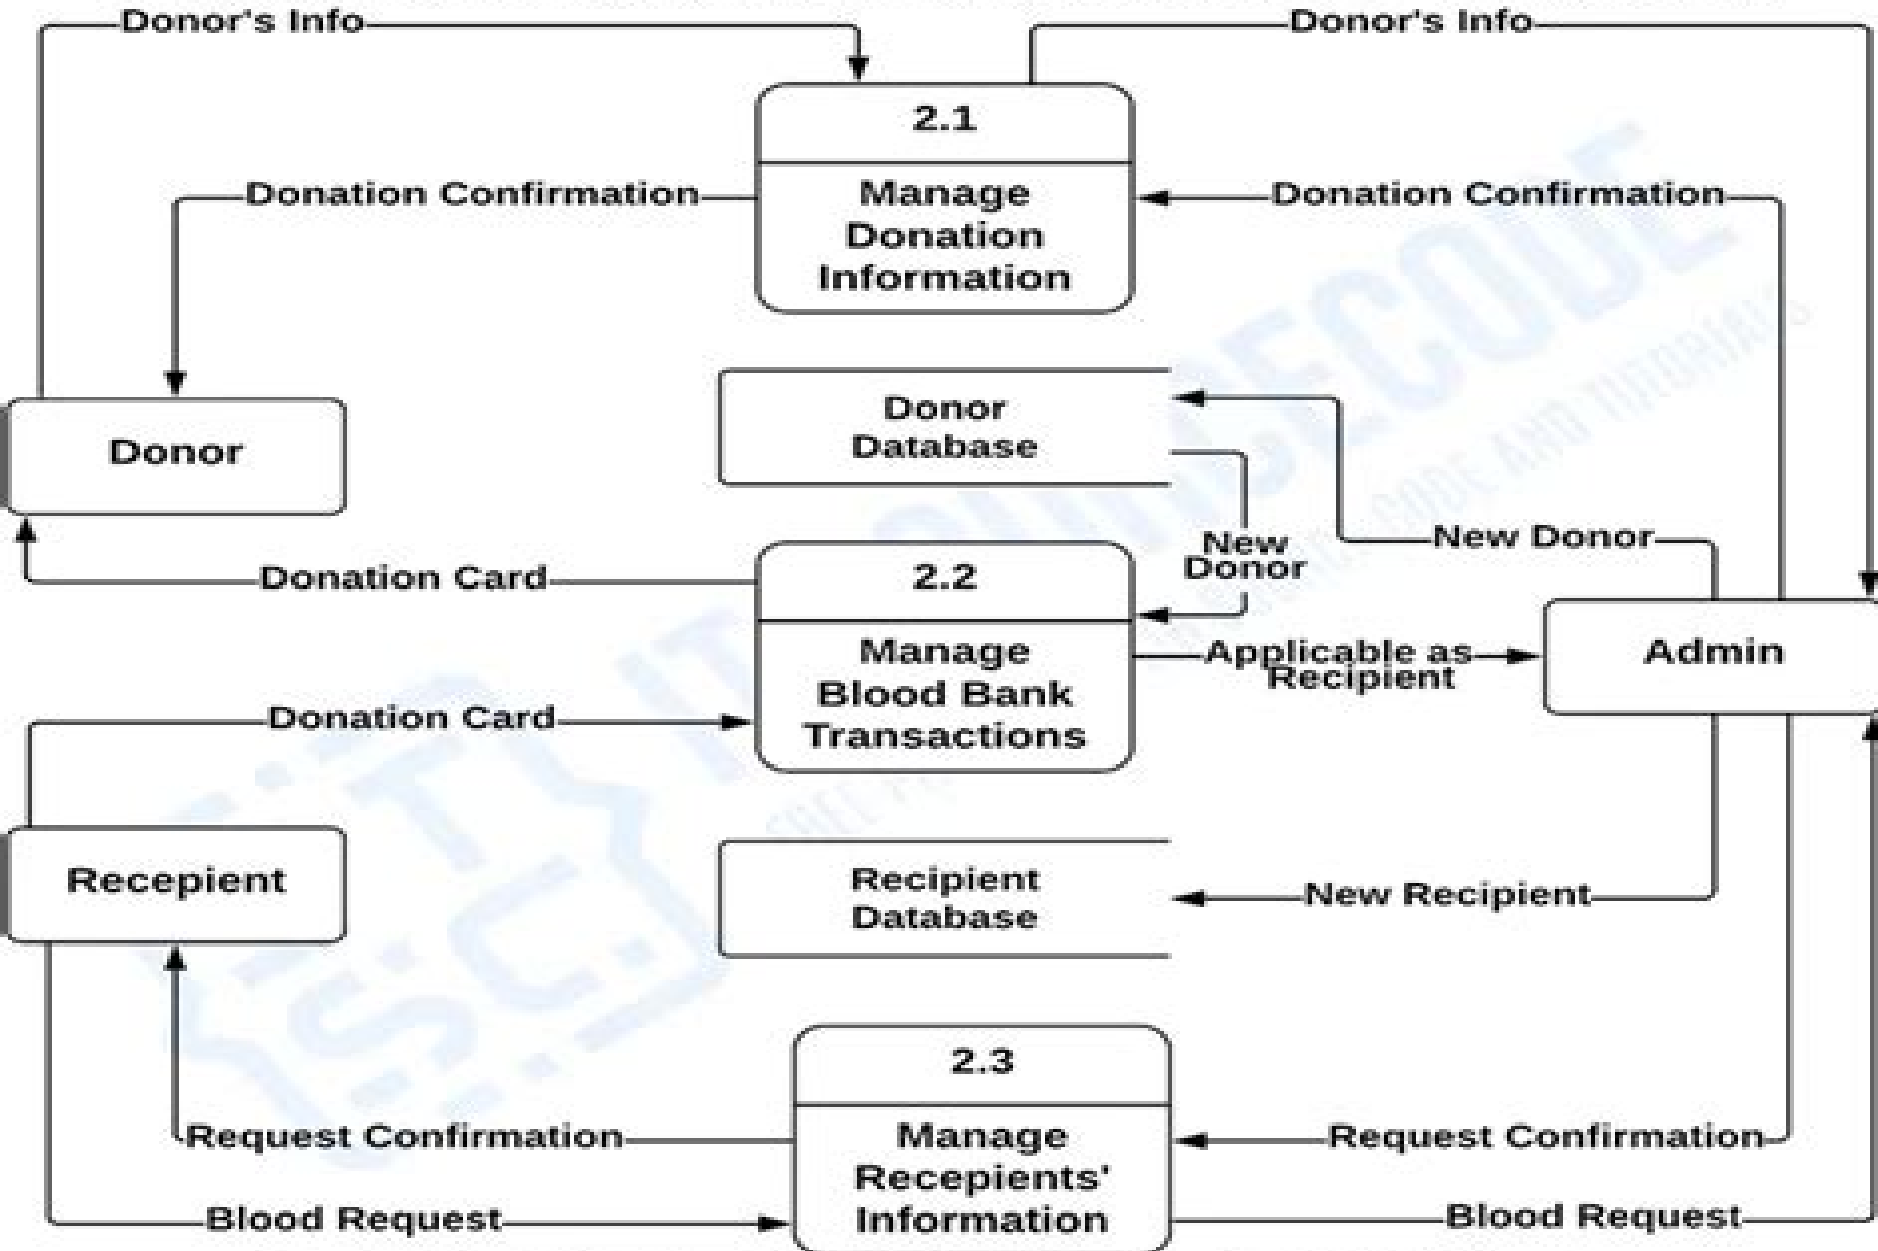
Donor's Info

Donor's Info

2.1

Manage Donation Information

Donation Confirmation

Donation Confirmation

Donor

Donor Database

New Donor

New Donor

2.2

Donation Card

Manage Blood Bank Transactions

Applicable as Recipient

Admin

Donation Card

Recepient

Recipient Database

New Recipient

2.3

Request Confirmation

Manage Recepients' Information

Request Confirmation

Blood Request

Blood Request